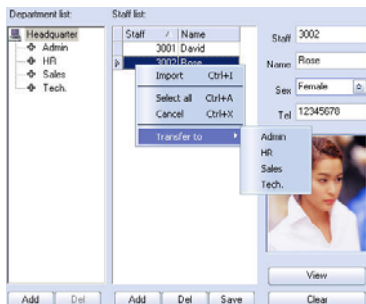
Department list:
Headquarter
Admin
HR
Sales
Tech.

Staff list:

| Staff | Name |
|---|---|
| 3001 | David |
| 3002 | Rose |

Import Ctrl+I
Select all Ctrl+A
Cancel Ctrl+X
Transfer to

Admin
HR
Sales
Tech.

Staff 3002
Name Rose
Sex Female
Tel 12345678

View

Add Del
Add Del Save
Clear